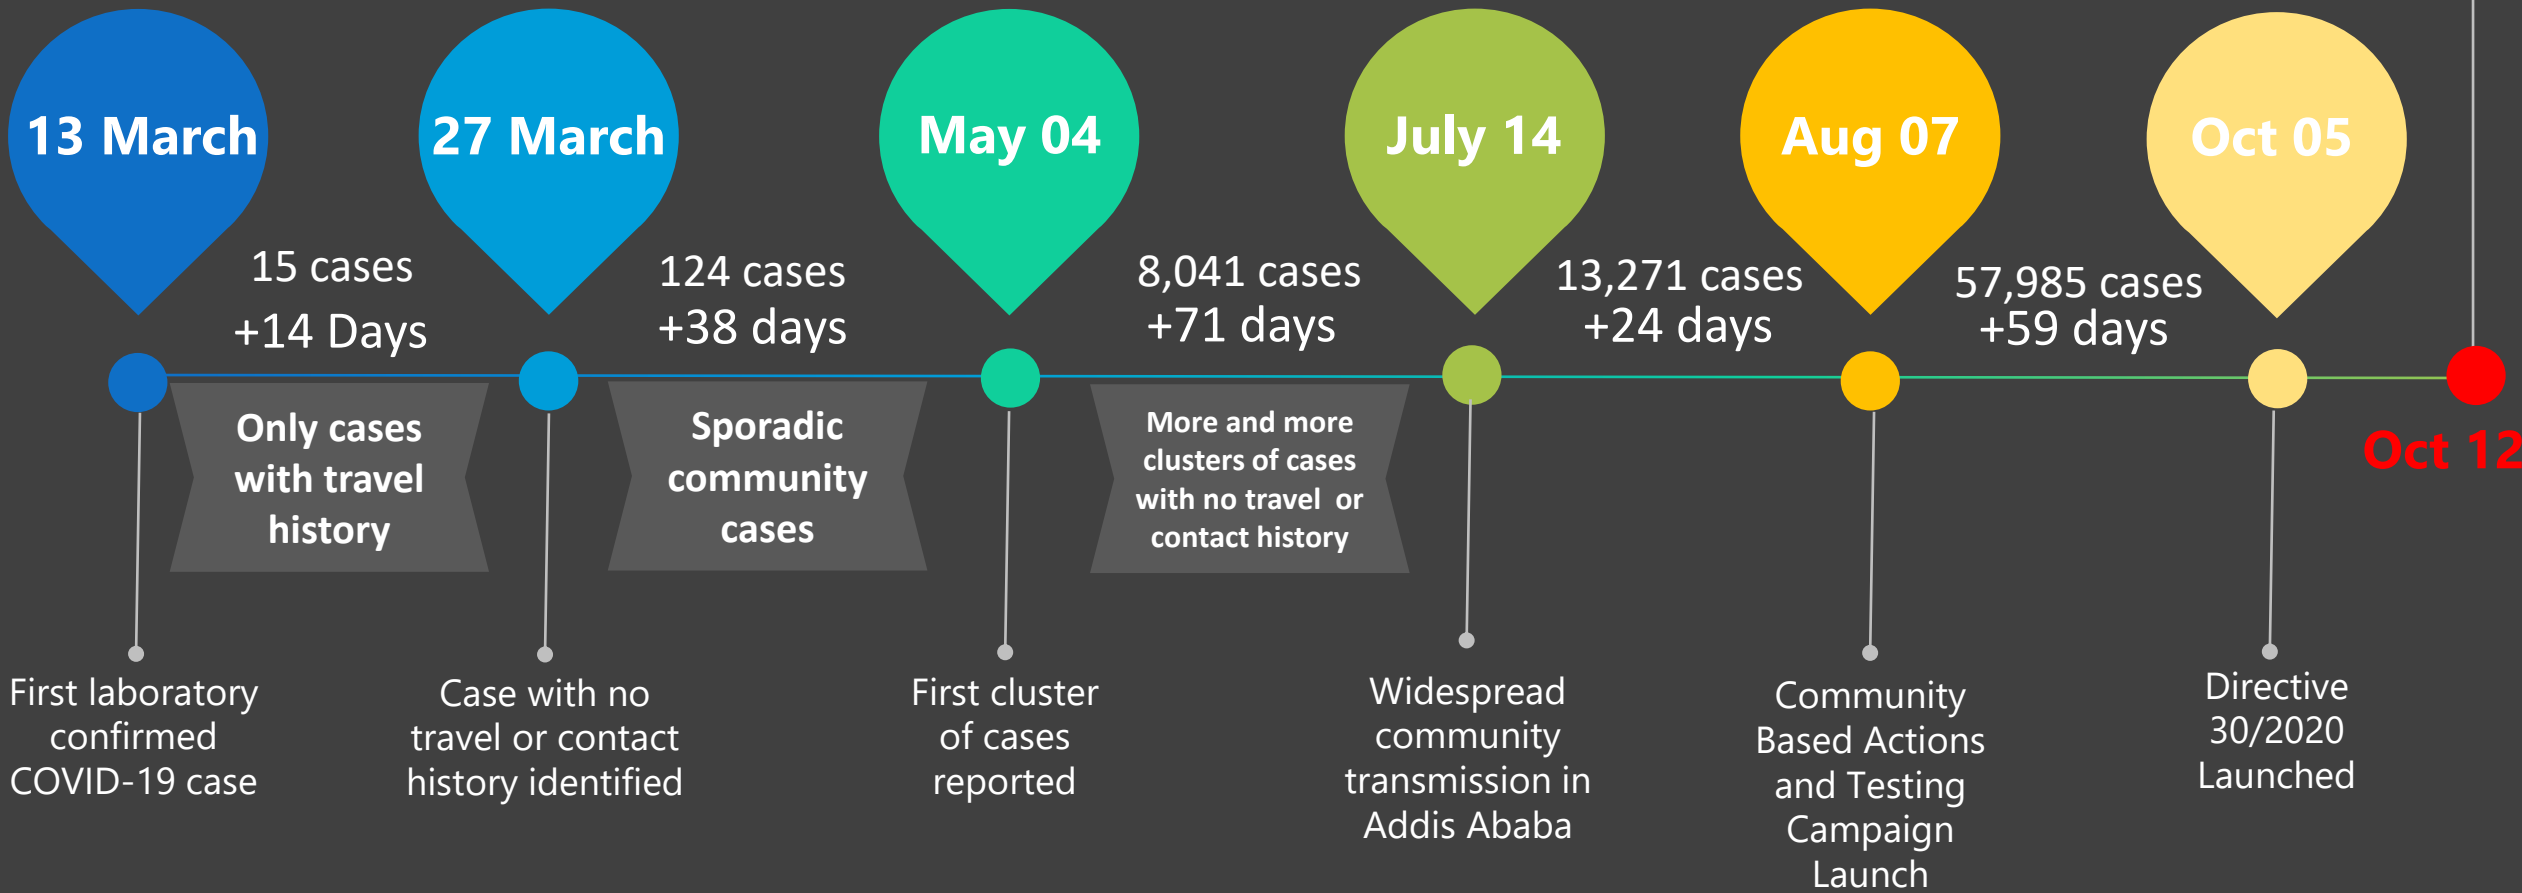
13 March

27 March

May 04

July 14

Aug 07

Oct 05

15 cases
+14 Days

124 cases
+38 days

8,041 cases
+71 days

13,271 cases
+24 days

57,985 cases
+59 days

Only cases with travel history

Sporadic community cases

More and more clusters of cases with no travel or contact history

Oct 12

First laboratory confirmed COVID-19 case

Case with no travel or contact history identified

First cluster of cases reported

Widespread community transmission in Addis Ababa

Community Based Actions and Testing Campaign Launch

Directive 30/2020 Launched